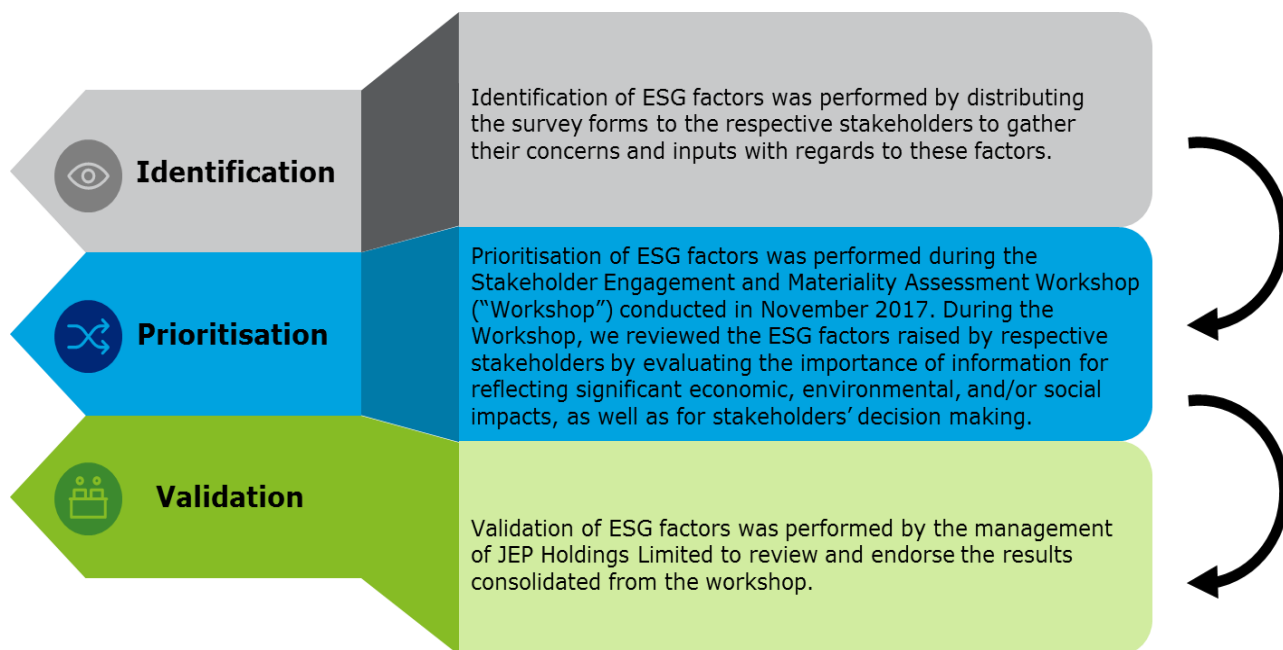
Identification

Identification of ESG factors was performed by distributing the survey forms to the respective stakeholders to gather their concerns and inputs with regards to these factors.

Prioritisation

Prioritisation of ESG factors was performed during the Stakeholder Engagement and Materiality Assessment Workshop (“Workshop”) conducted in November 2017. During the Workshop, we reviewed the ESG factors raised by respective stakeholders by evaluating the importance of information for reflecting significant economic, environmental, and/or social impacts, as well as for stakeholders’ decision making.

Validation

Validation of ESG factors was performed by the management of JEP Holdings Limited to review and endorse the results consolidated from the workshop.